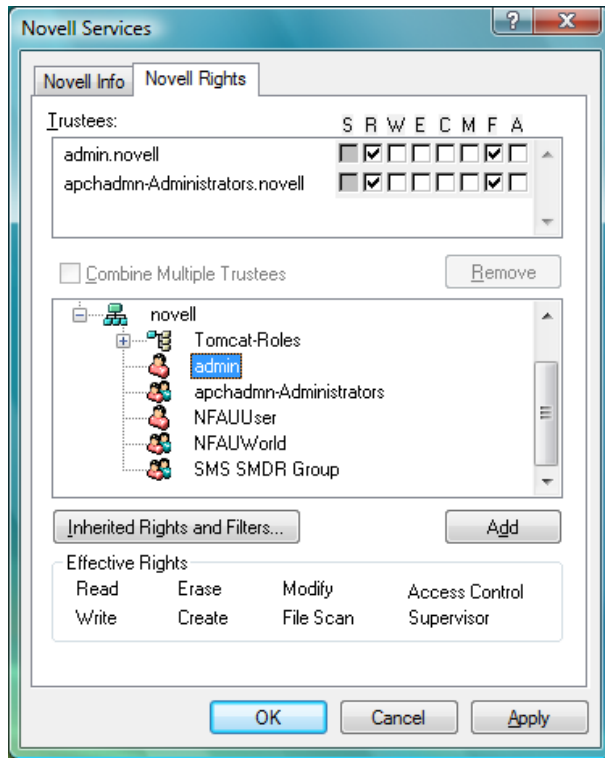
Novell Services

Novell Info | Novell Rights

Trustees:

S R W E C M F A

admin.novell

apchadmn-Administrators.novell

Combine Multiple Trustees

Remove

novell

Tomcat-Roles

admin

apchadmn-Administrators

NFAUUser

NFAUWorld

SMS SMDR Group

Inherited Rights and Filters...

Add

Effective Rights

| Read | Erase | Modify | Access Control |
|---|---|---|---|
| Write | Create | File Scan | Supervisor |

OK

Cancel

Apply